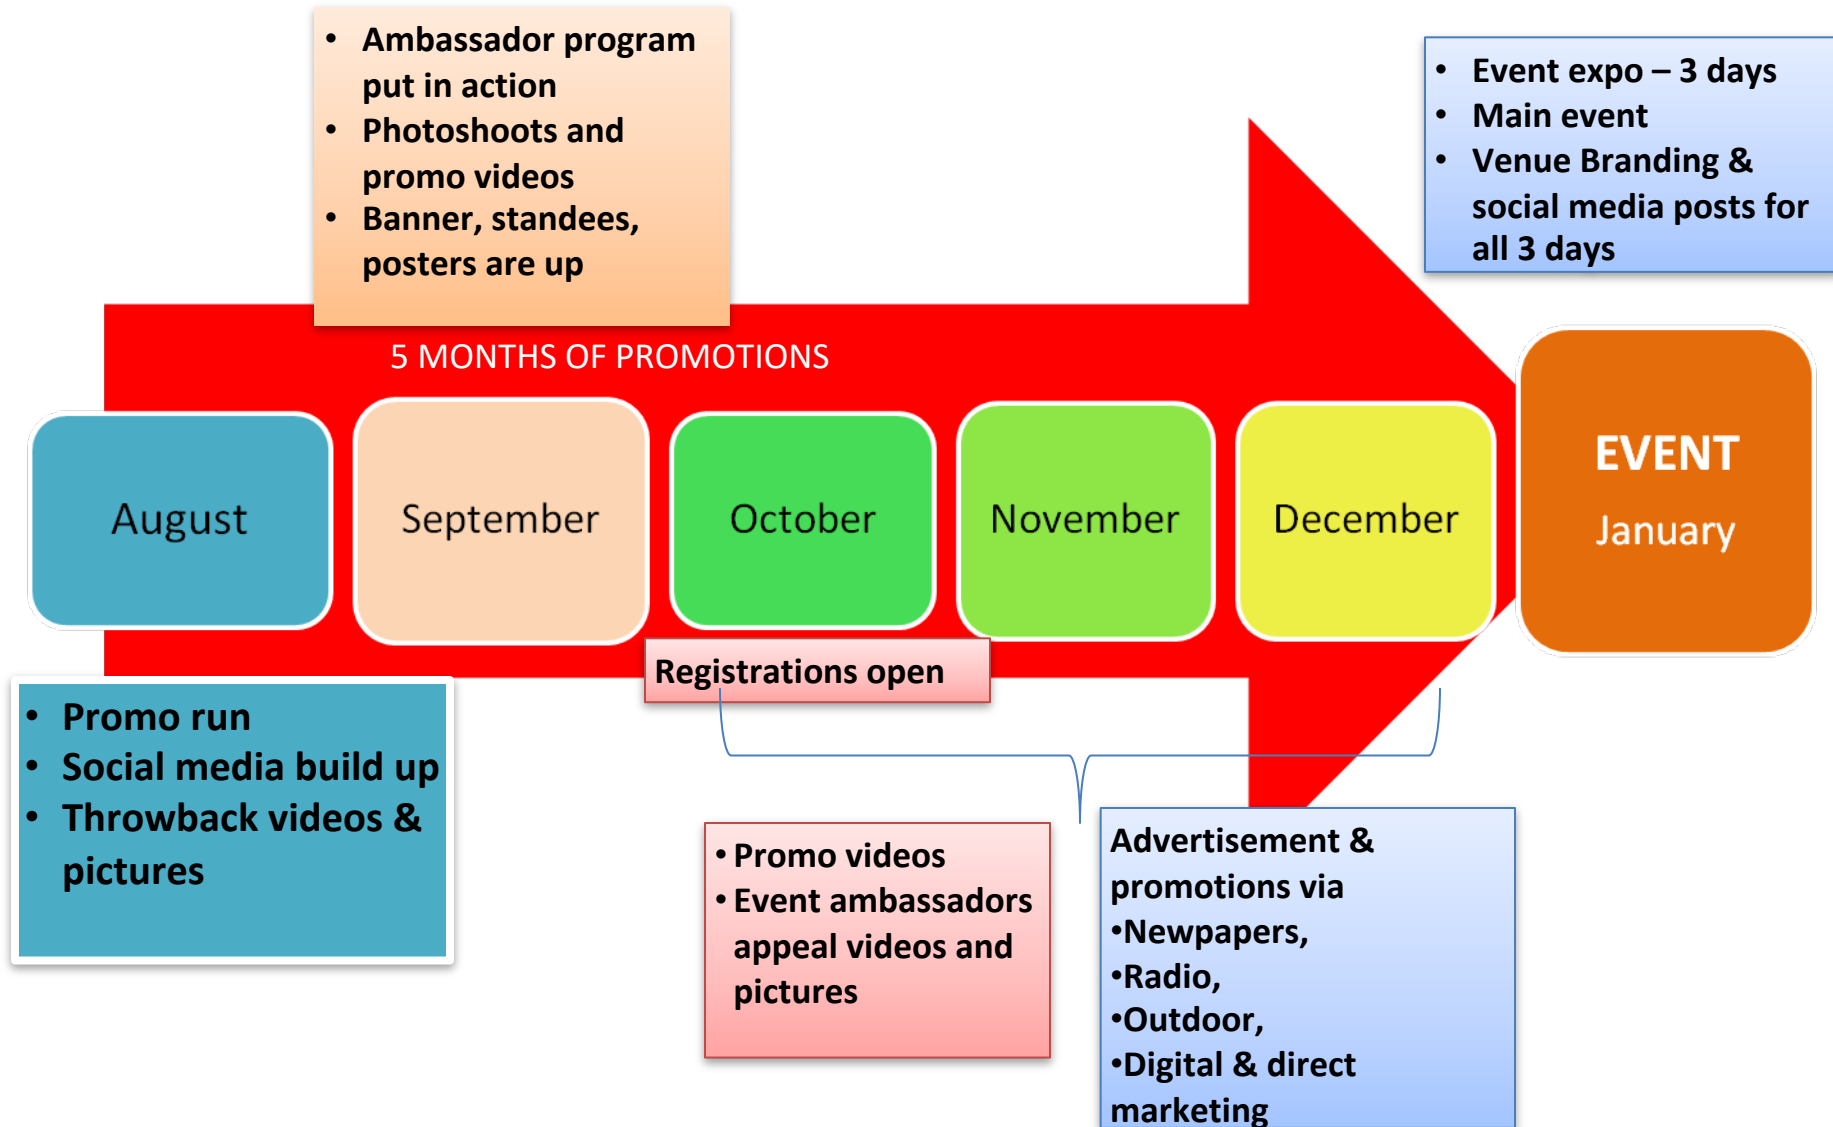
• Ambassador program put in action
• Photoshoots and promo videos
• Banner, standees, posters are up

• Event expo – 3 days
• Main event
• Venue Branding & social media posts for all 3 days

5 MONTHS OF PROMOTIONS

August

September

October

November

December

EVENT

January

Registrations open

• Promo run
• Social media build up
• Throwback videos & pictures

• Promo videos
• Event ambassadors appeal videos and pictures

Advertisement & promotions via
•Newpapers,
•Radio,
•Outdoor,
•Digital & direct marketing